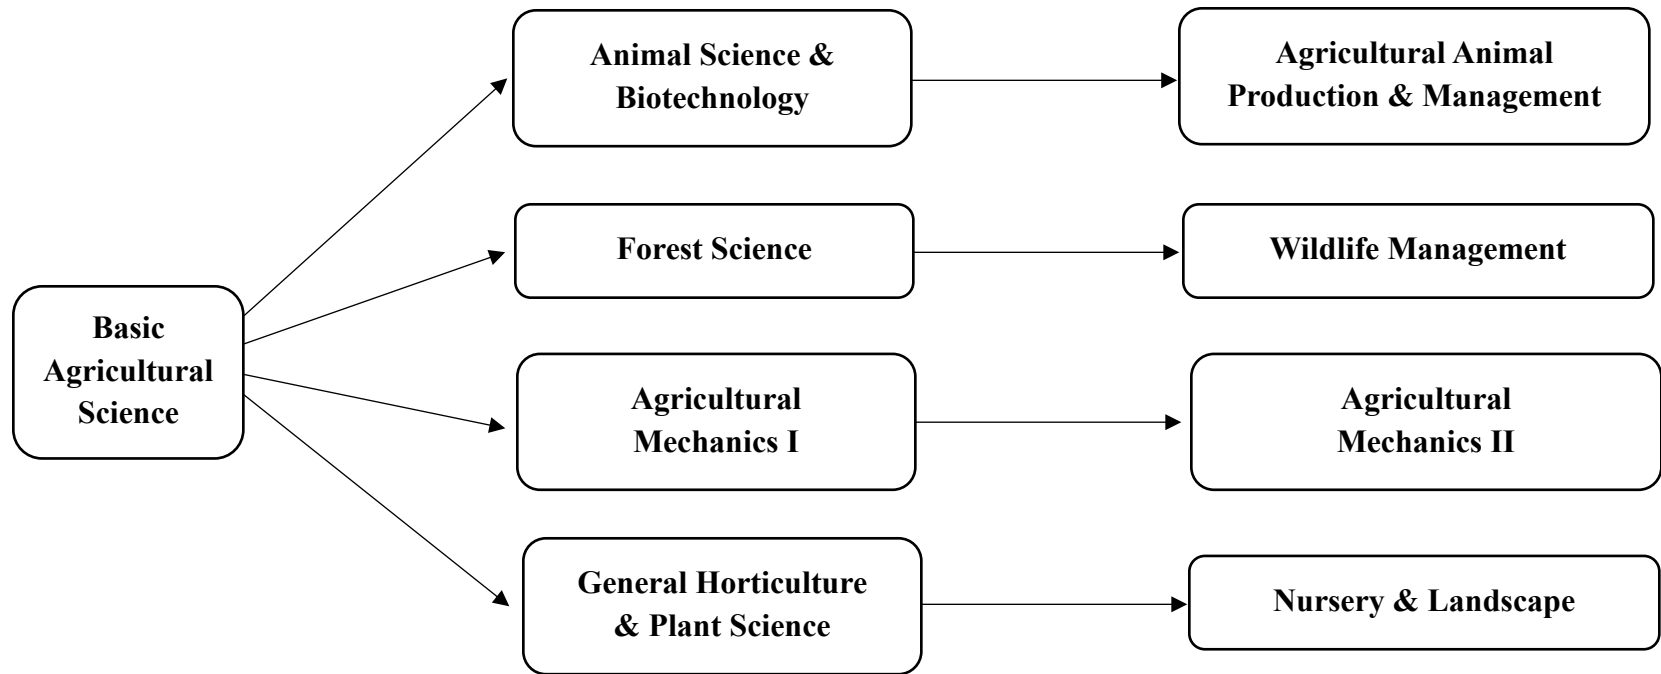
Basic Agricultural Science

Animal Science & Biotechnology

Agricultural Animal Production & Management

Forest Science

Wildlife Management

Agricultural Mechanics I

Agricultural Mechanics II

General Horticulture & Plant Science

Nursery & Landscape